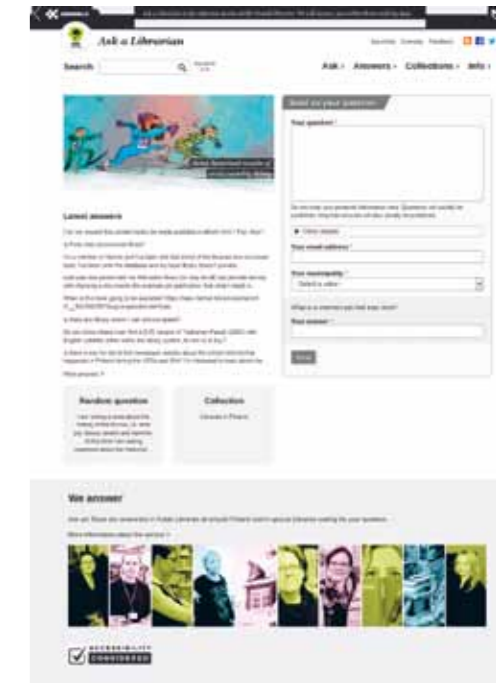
Ask a Librarian

Search

Ask · Answers · Collections · Info ·

Send us your question

Your question *

Your email address *

Your municipality *

Select a value

Your answer *

Send

Latest answers

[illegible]

Random question

Collection

We answer

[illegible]

ACCESSIBILITY CONSIDERED